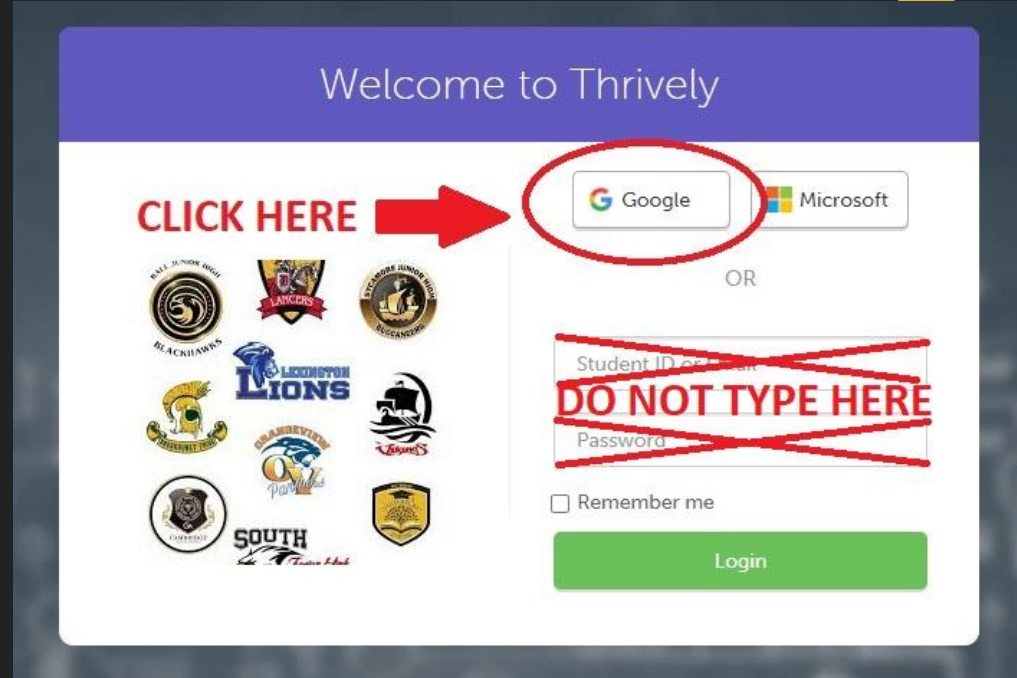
Welcome to Thrively

CLICK HERE

Google
Microsoft

OR

BALL JUNIOR HIGH
BLACKHAWKS
LANCERS
SYCAMORE JUNIOR HIGH
BUCCANEERS
LEXINGTON
LIONS
GRANDVIEW
Panthers
Vikings
SOUTH
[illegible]

Student ID or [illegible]
DO NOT TYPE HERE
Password

Remember me

Login